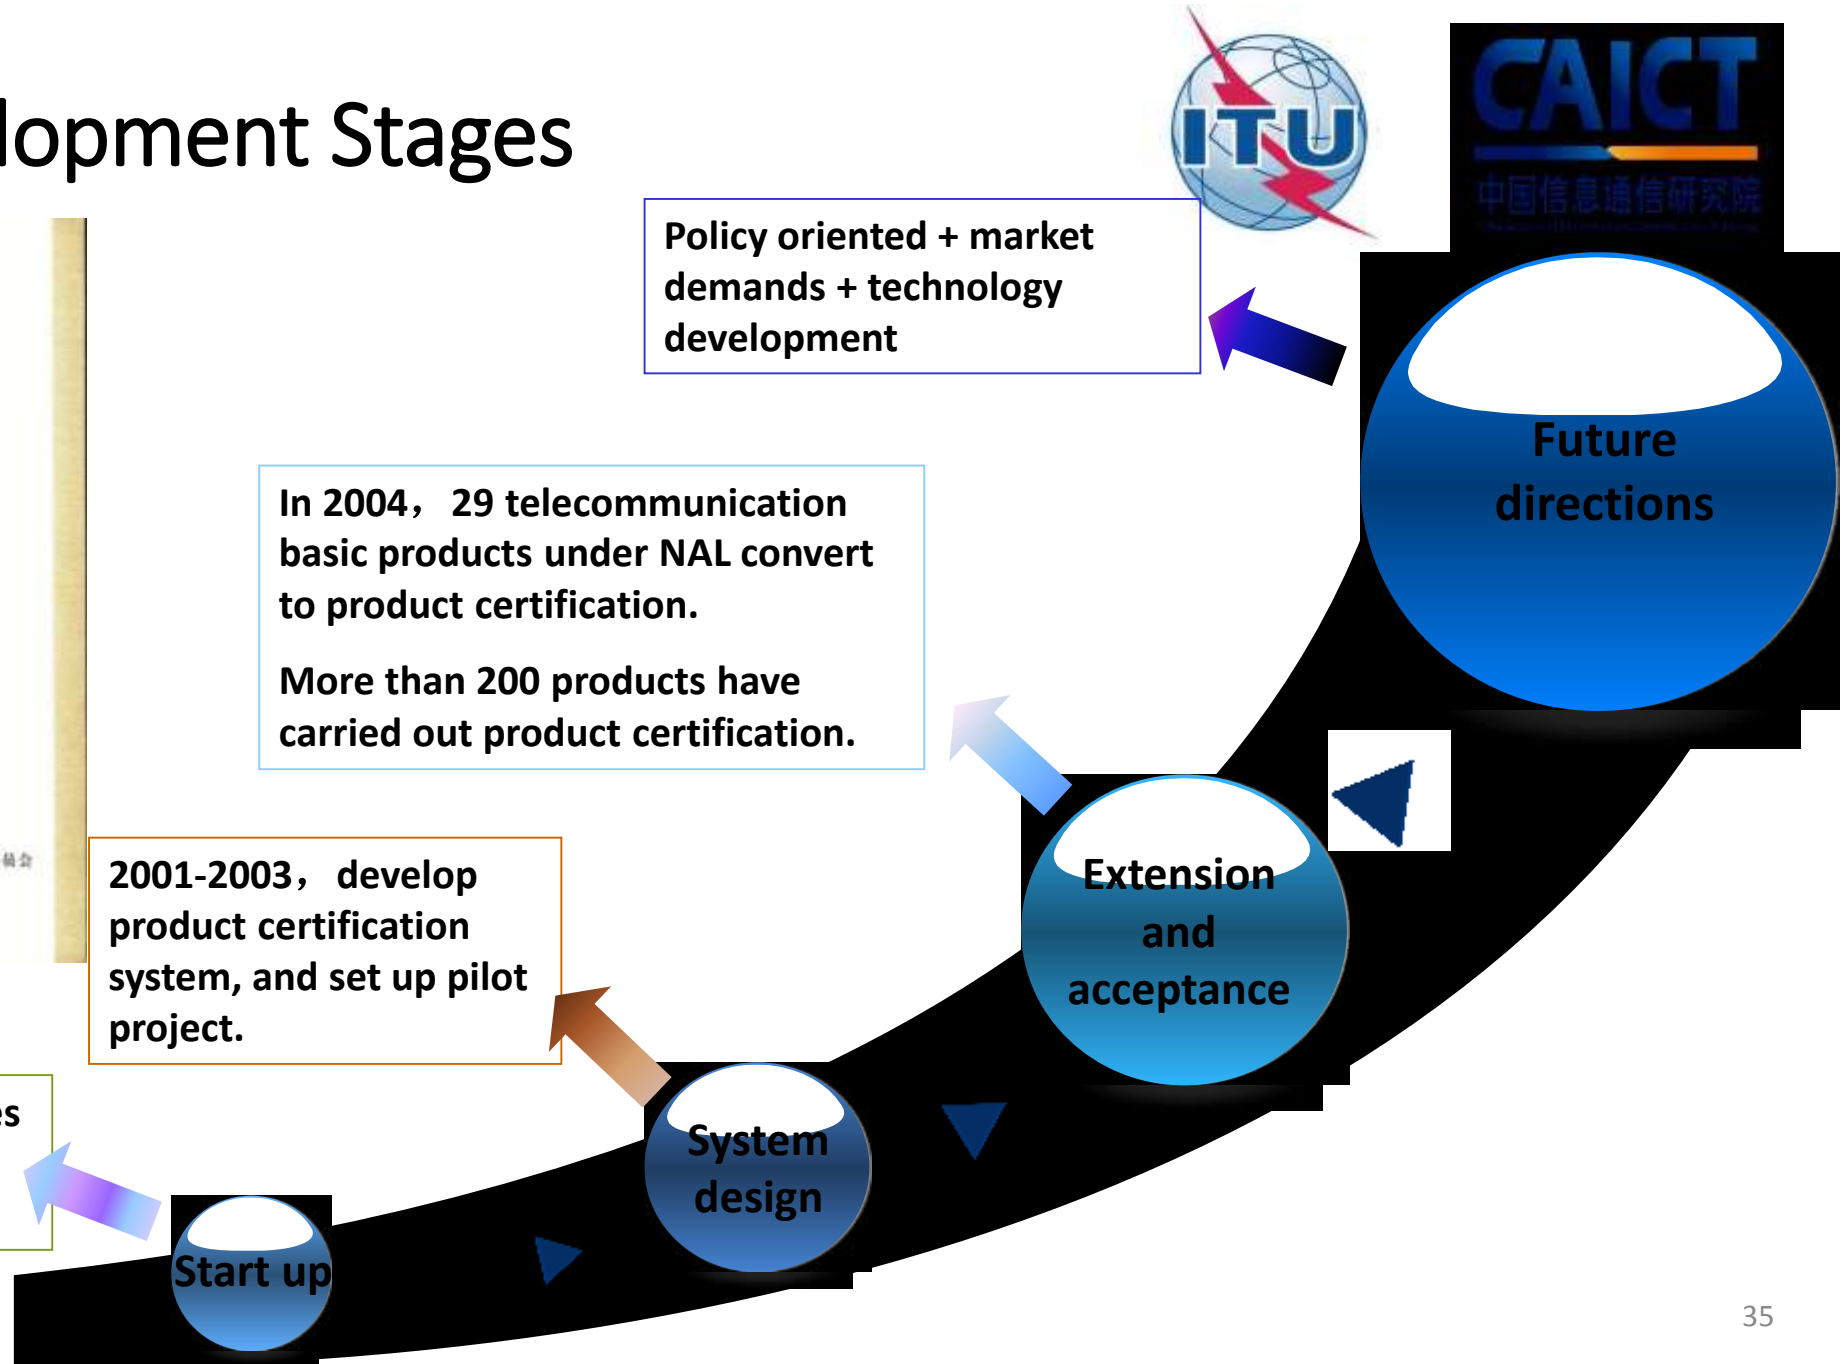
lopment Stages

ITU

CAICT
中国信息通信研究院

Policy oriented + market demands + technology development

Future directions

In 2004， 29 telecommunication basic products under NAL convert to product certification.

More than 200 products have carried out product certification.

Extension and acceptance

2001-2003， develop product certification system, and set up pilot project.

es

System design

Start up

35